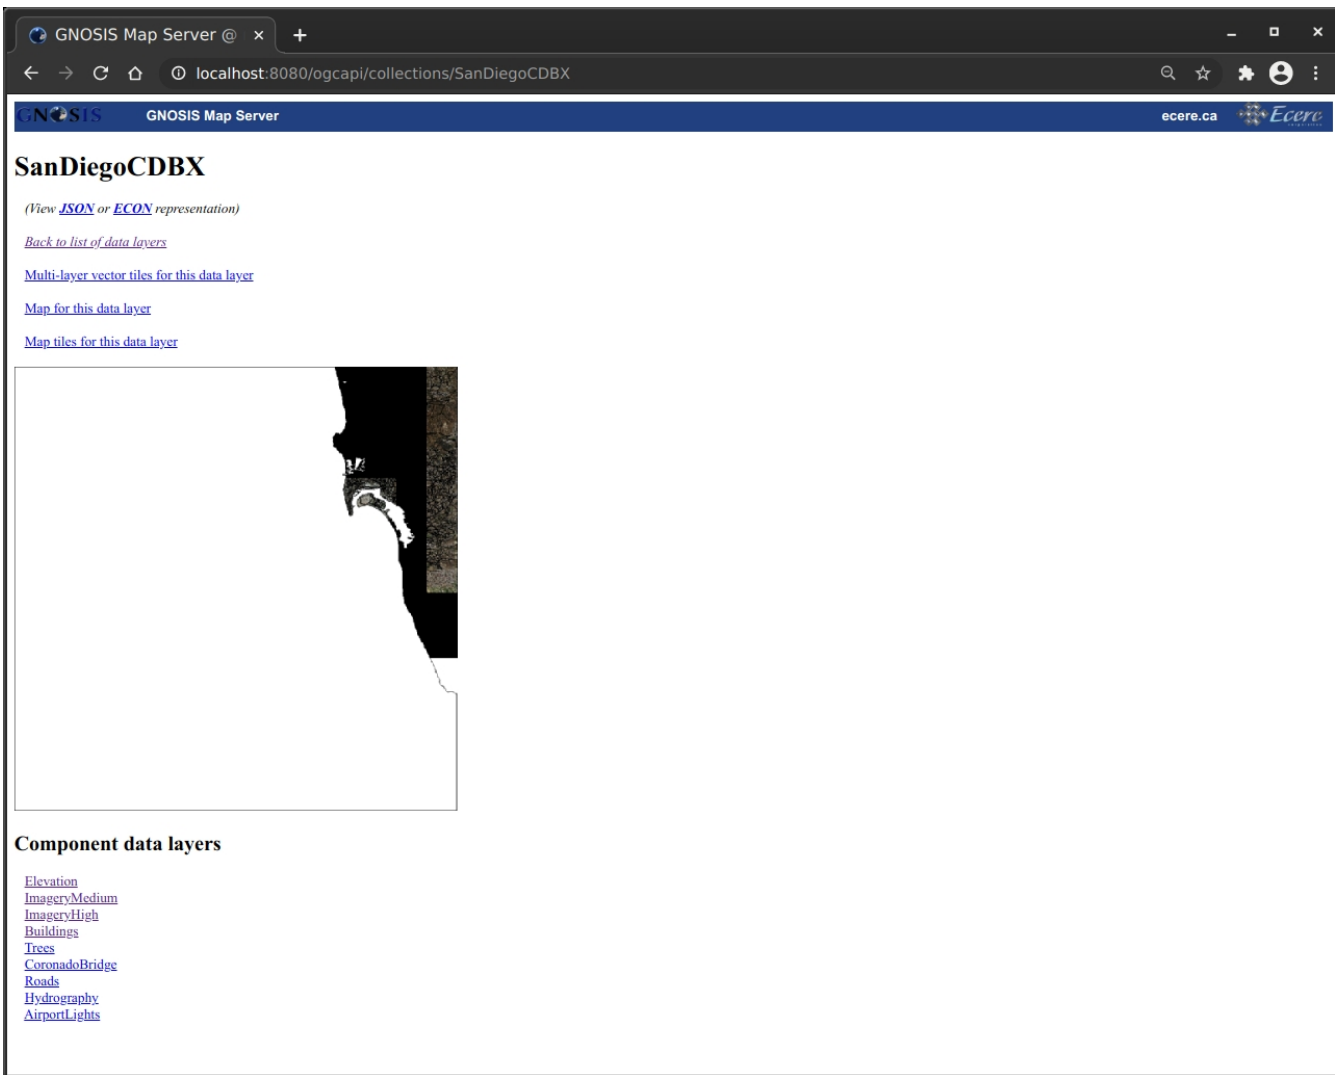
GNOSIS Map Server @ ×
+
localhost:8080/ogcapi/collections/SanDiegoCDBX

GNOSIS GNOSIS Map Server ecere.ca Ecere

SanDiegoCDBX

(View JSON or ECON representation)

Back to list of data layers

Multi-layer vector tiles for this data layer

Map for this data layer

Map tiles for this data layer

Component data layers

Elevation
ImageryMedium
ImageryHigh
Buildings
Trees
CoronadoBridge
Roads
Hydrography
AirportLights